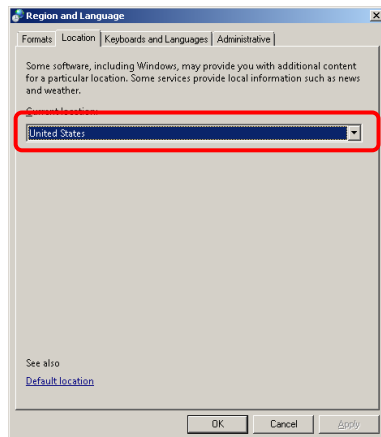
Region and Language

Formats | Location | Keyboards and Languages | Administrative

Some software, including Windows, may provide you with additional content for a particular location. Some services provide local information such as news and weather.

Current location:

United States

See also

Default location

OK | Cancel | Apply